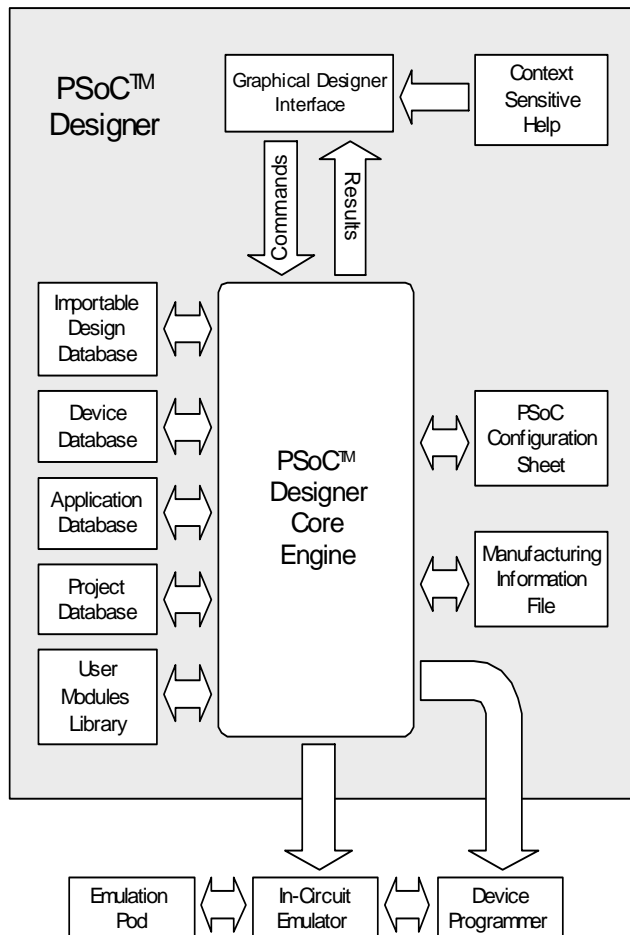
PSoC™ Designer

Graphical Designer Interface

Context Sensitive Help

Commands

Results

Importable Design Database

Device Database

Application Database

Project Database

User Modules Library

PSoC™ Designer Core Engine

PSoC Configuration Sheet

Manufacturing Information File

Emulation Pod

In-Circuit Emulator

Device Programmer